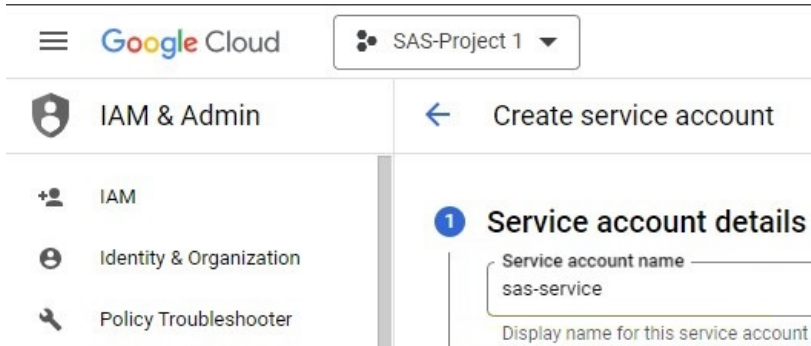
Google Cloud

SAS-Project 1

IAM & Admin

Create service account

IAM

Identity & Organization

Policy Troubleshooter

1 Service account details

Service account name

sas-service

Display name for this service account